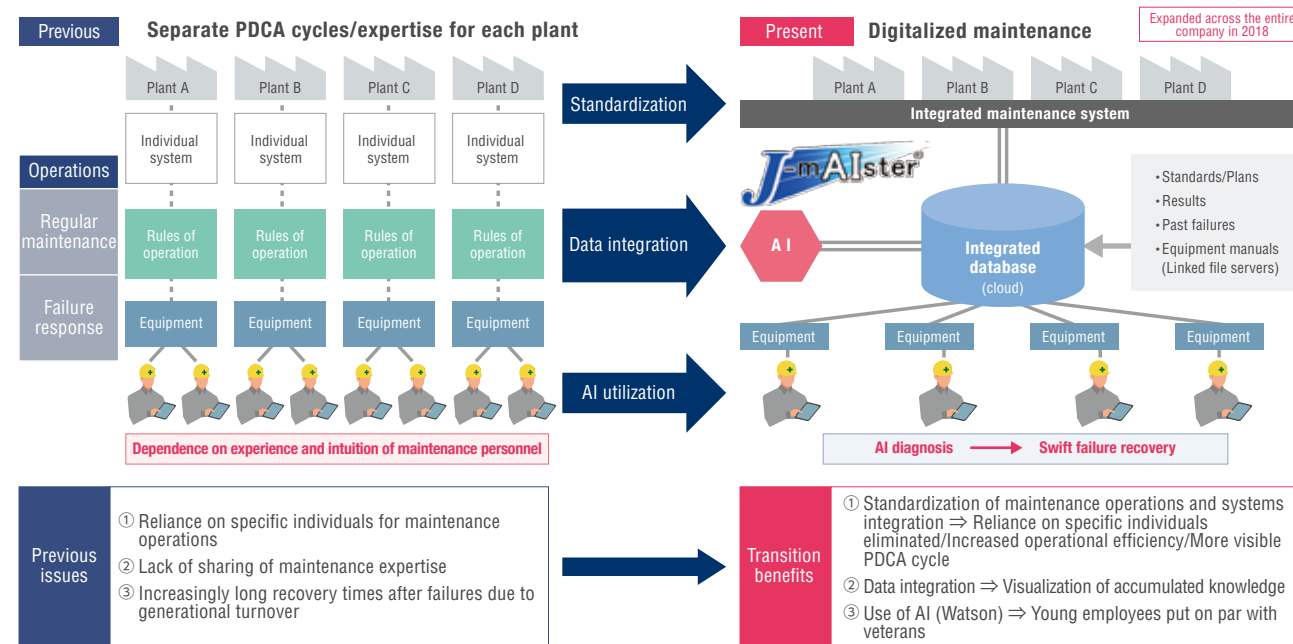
Previous Separate PDCA cycles/expertise for each plant

Plant A Plant B Plant C Plant D

Individual system Individual system Individual system Individual system

Operations

Regular maintenance

Rules of operation Rules of operation Rules of operation Rules of operation

Failure response

Equipment Equipment Equipment Equipment

Dependence on experience and intuition of maintenance personnel

Standardization

Data integration

AI utilization

Present Digitalized maintenance

Expanded across the entire company in 2018

Plant A Plant B Plant C Plant D

Integrated maintenance system

J-mAIster

A I

Integrated database (cloud)

•Standards/Plans
•Results
•Past failures
•Equipment manuals (Linked file servers)

Equipment Equipment Equipment Equipment

AI diagnosis Swift failure recovery

Previous issues

① Reliance on specific individuals for maintenance operations
② Lack of sharing of maintenance expertise
③ Increasingly long recovery times after failures due to generational turnover

Transition benefits

① Standardization of maintenance operations and systems integration ⇒ Reliance on specific individuals eliminated/Increased operational efficiency/More visible PDCA cycle
② Data integration ⇒ Visualization of accumulated knowledge
③ Use of AI (Watson) ⇒ Young employees put on par with veterans